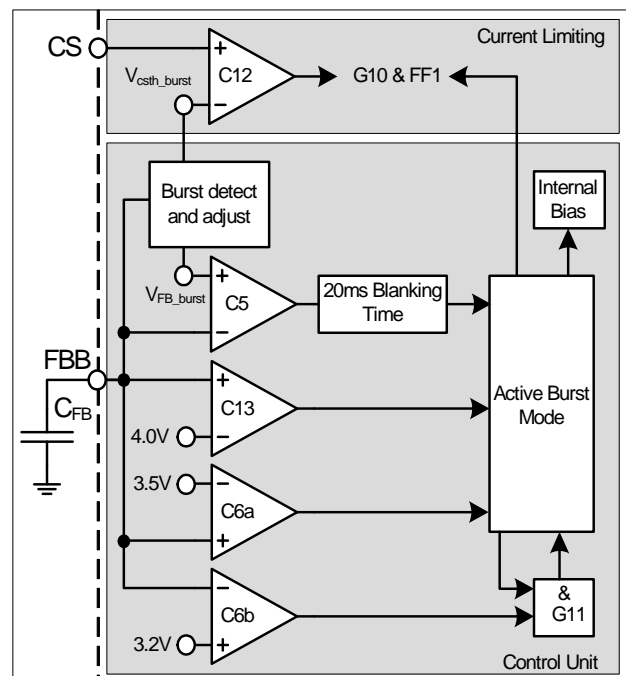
CS

Current Limiting

$V_{csth\_burst}$

+

−

C12

G10 & FF1

Burst detect and adjust

Internal Bias

$V_{FB\_burst}$

+

−

C5

20ms Blanking Time

FBB

$C_{FB}$

+

−

C13

4.0V

Active Burst Mode

3.5V

−

+

C6a

−

+

C6b

3.2V

&

G11

Control Unit